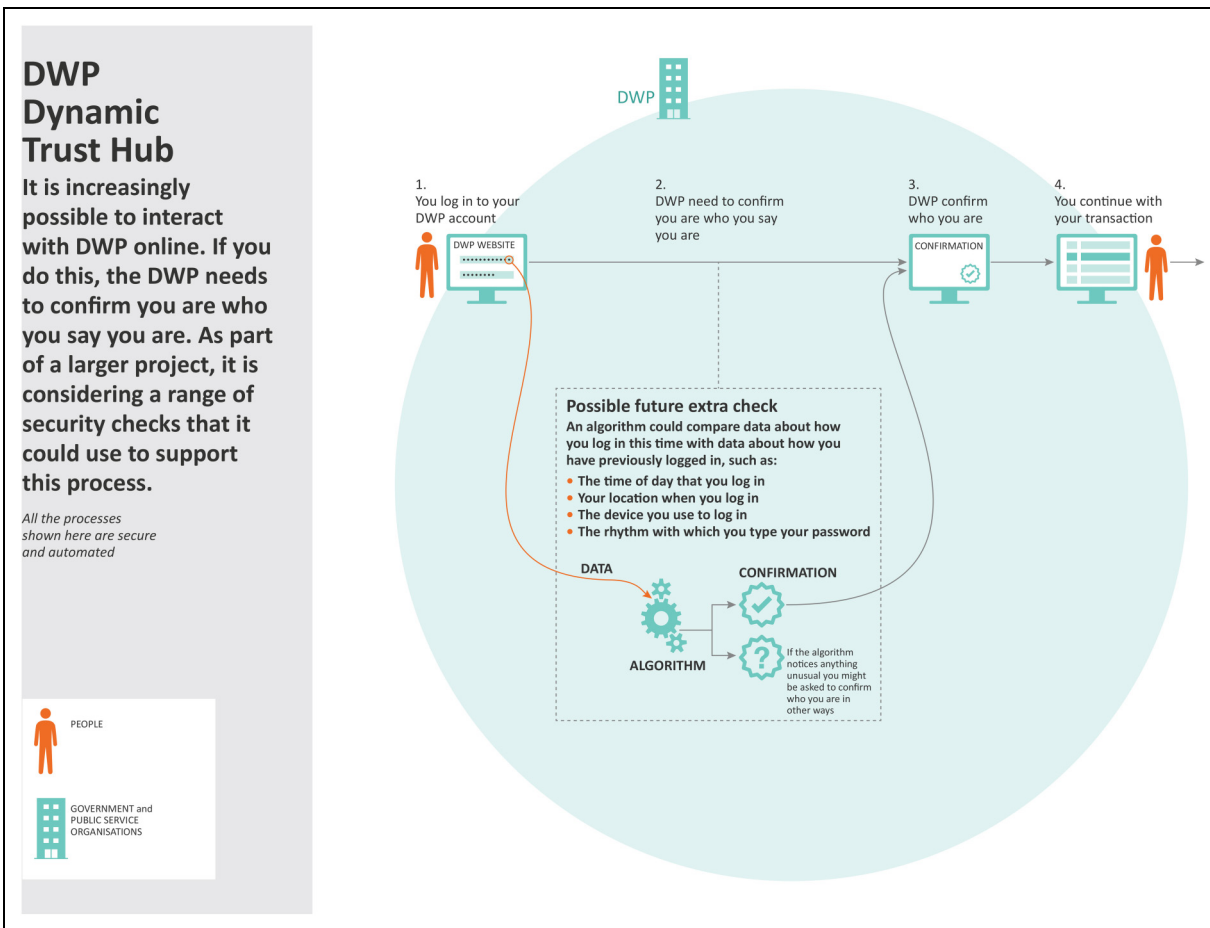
DWP Dynamic Trust Hub

It is increasingly possible to interact with DWP online. If you do this, the DWP needs to confirm you are who you say you are. As part of a larger project, it is considering a range of security checks that it could use to support this process.

All the processes shown here are secure and automated

PEOPLE

GOVERNMENT and PUBLIC SERVICE ORGANISATIONS

DWP

1. You log in to your DWP account

DWP WEBSITE

2. DWP need to confirm you are who you say you are

3. DWP confirm who you are

CONFIRMATION

4. You continue with your transaction

Possible future extra check

An algorithm could compare data about how you log in this time with data about how you have previously logged in, such as:

- The time of day that you log in
- Your location when you log in
- The device you use to log in
- The rhythm with which you type your password

DATA

CONFIRMATION

ALGORITHM

If the algorithm notices anything unusual you might be asked to confirm who you are in other ways